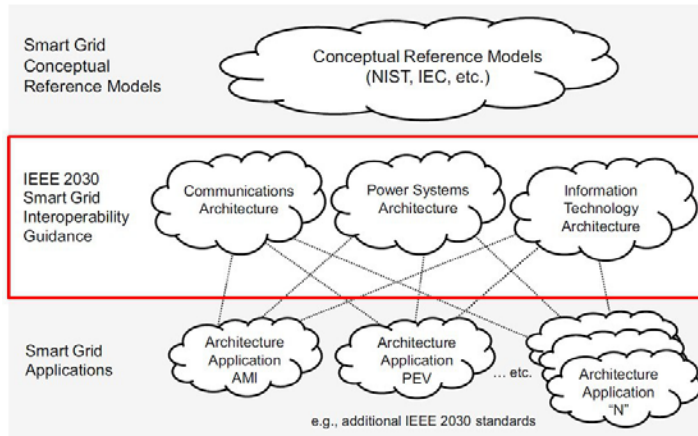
Smart Grid Conceptual Reference Models

Conceptual Reference Models (NIST, IEC, etc.)

IEEE 2030 Smart Grid Interoperability Guidance

Communications Architecture

Power Systems Architecture

Information Technology Architecture

Smart Grid Applications

Architecture Application AMI

Architecture Application PEV

... etc.

Architecture Application "N"

e.g., additional IEEE 2030 standards